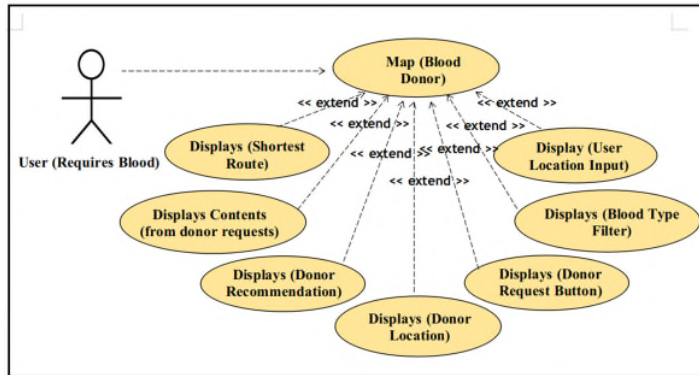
User (Requires Blood)

Map (Blood Donor)

<< extend >>
<< extend >>
<< extend >>
<< extend >>
<< extend >>
<< extend >>
<< extend >>
<< extend >>

Displays (Shortest Route)

Display (User Location Input)

Displays Contents (from donor requests)

Displays (Blood Type Filter)

Displays (Donor Recommendation)

Displays (Donor Request Button)

Displays (Donor Location)